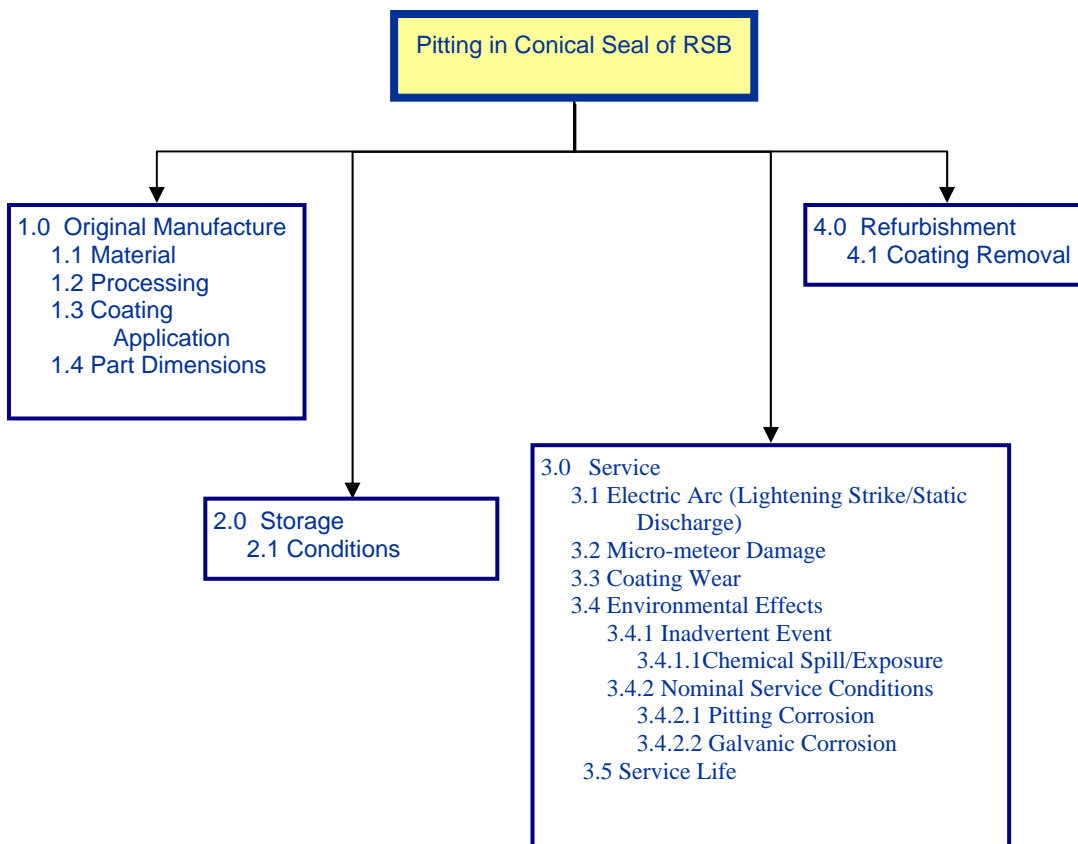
Pitting in Conical Seal of RSB

1.0 Original Manufacture
1.1 Material
1.2 Processing
1.3 Coating Application
1.4 Part Dimensions

2.0 Storage
2.1 Conditions

3.0 Service
3.1 Electric Arc (Lightening Strike/Static Discharge)
3.2 Micro-meteor Damage
3.3 Coating Wear
3.4 Environmental Effects
3.4.1 Inadvertent Event
3.4.1.1Chemical Spill/Exposure
3.4.2 Nominal Service Conditions
3.4.2.1 Pitting Corrosion
3.4.2.2 Galvanic Corrosion
3.5 Service Life

4.0 Refurbishment
4.1 Coating Removal